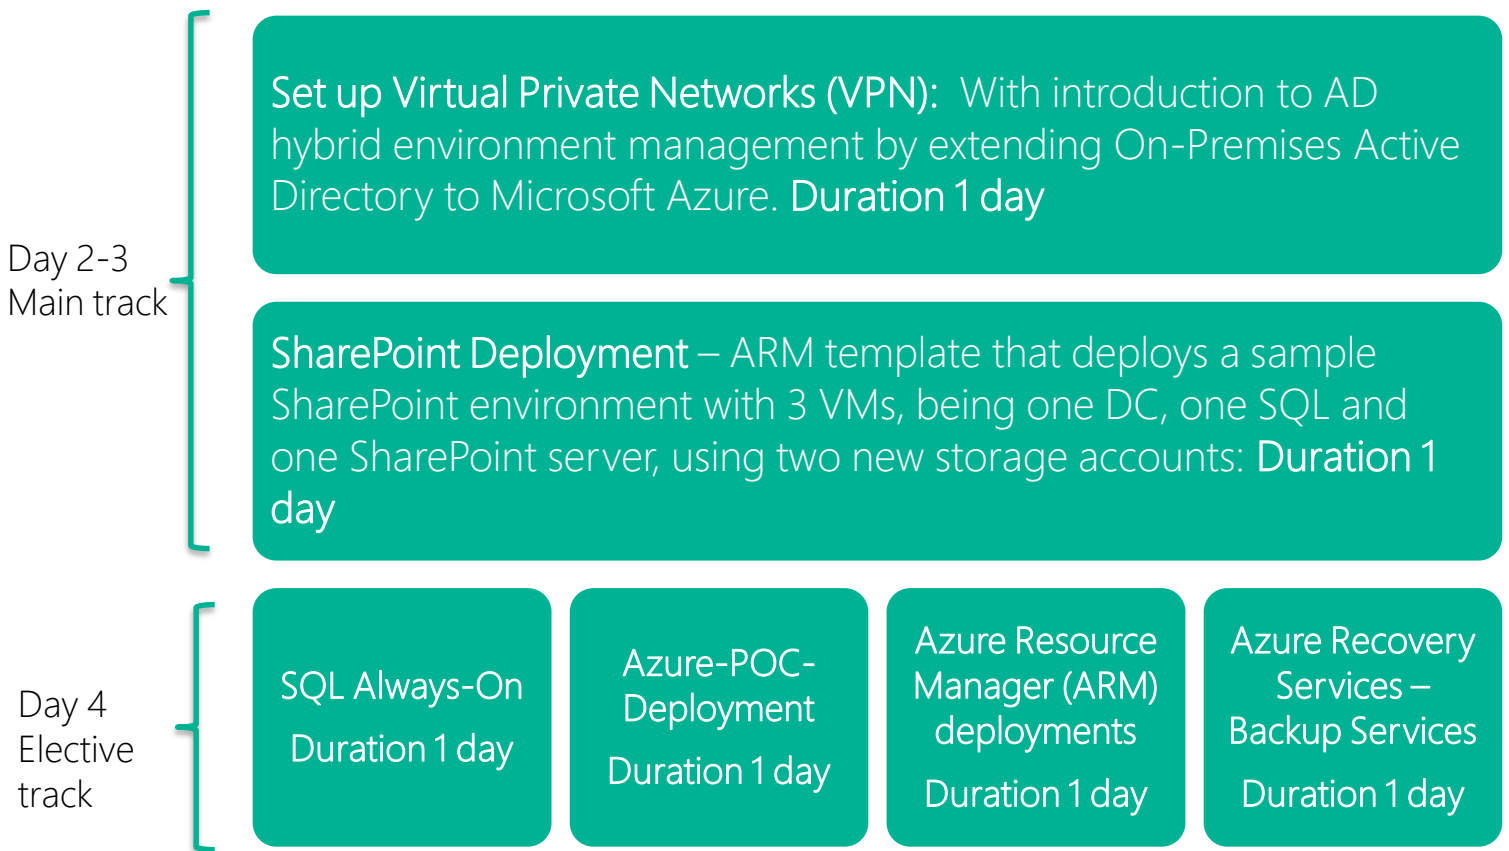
Day 2-3
Main track

Set up Virtual Private Networks (VPN): With introduction to AD hybrid environment management by extending On-Premises Active Directory to Microsoft Azure. Duration 1 day

SharePoint Deployment – ARM template that deploys a sample SharePoint environment with 3 VMs, being one DC, one SQL and one SharePoint server, using two new storage accounts: Duration 1 day

Day 4
Elective track

SQL Always-On
Duration 1 day

Azure-POC-Deployment
Duration 1 day

Azure Resource Manager (ARM) deployments
Duration 1 day

Azure Recovery Services – Backup Services
Duration 1 day